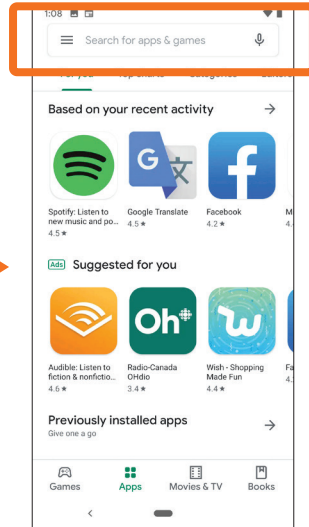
1:08

Search for apps & games

For you Top charts Categories Editors'

Based on your recent activity →

Spotify: Listen to new music and po...
4.5 ★

Google Translate
4.5 ★

Facebook
4.2 ★

M
4.

Ads Suggested for you

Audible: Listen to fiction & nonfictio...
4.6 ★

Radio-Canada OHdio
3.4 ★

Wish - Shopping Made Fun
4.4 ★

Fa
4.

Previously installed apps
Give one a go →

Games Apps Movies & TV Books

G
文
f
Oh
w